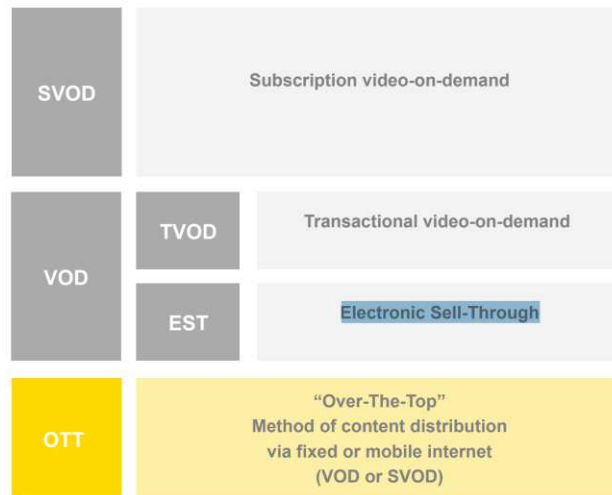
SVOD

Subscription video-on-demand

VOD

TVOD

Transactional video-on-demand

EST

Electronic Sell-Through

OTT

“Over-The-Top”
Method of content distribution via fixed or mobile internet (VOD or SVOD)